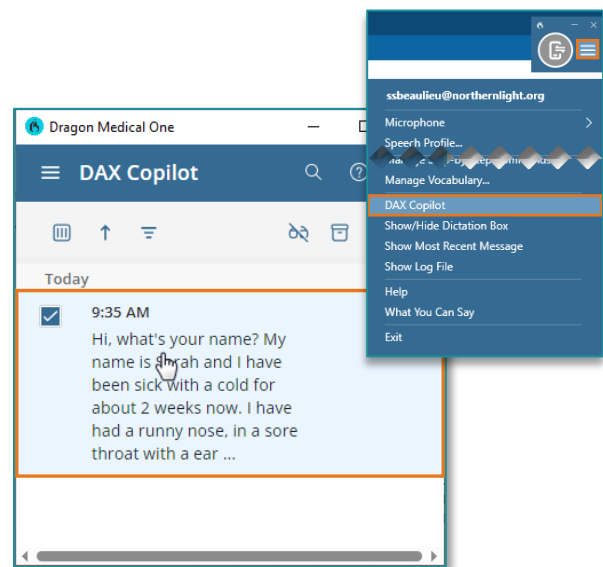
Dragon Medical One

DAX Copilot

Today

9:35 AM

Hi, what's your name? My name is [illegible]rah and I have been sick with a cold for about 2 weeks now. I have had a runny nose, in a sore throat with a ear ...

ssbeaulieu@northernlight.org

Microphone

Speech Profile...

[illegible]

Manage Vocabulary...

DAX Copilot

Show/Hide Dictation Box

Show Most Recent Message

Show Log File

Help

What You Can Say

Exit